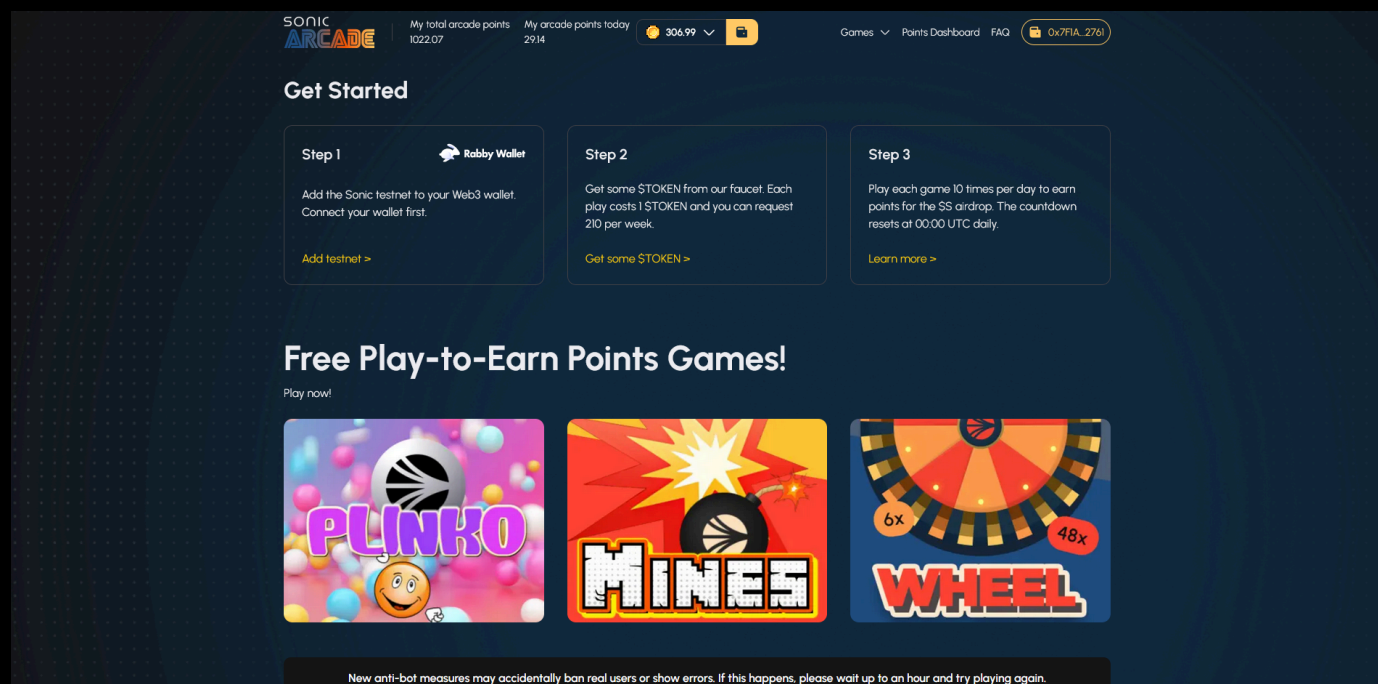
SONIC ARCADE

My total arcade points 1022.07

My arcade points today 29.14

306.99

Games Points Dashboard FAQ 0x7F1A...2761

Get Started

Step 1

Rabby Wallet

Add the Sonic testnet to your Web3 wallet. Connect your wallet first.

Add testnet >

Step 2

Get some $TOKEN from our faucet. Each play costs 1 $TOKEN and you can request 210 per week.

Get some $TOKEN >

Step 3

Play each game 10 times per day to earn points for the $S airdrop. The countdown resets at 00:00 UTC daily.

Learn more >

Free Play-to-Earn Points Games!

Play now!

PLINKO

MINES

6x

48x

WHEEL

New anti-bot measures may accidentally ban real users or show errors. If this happens, please wait up to an hour and try playing again.